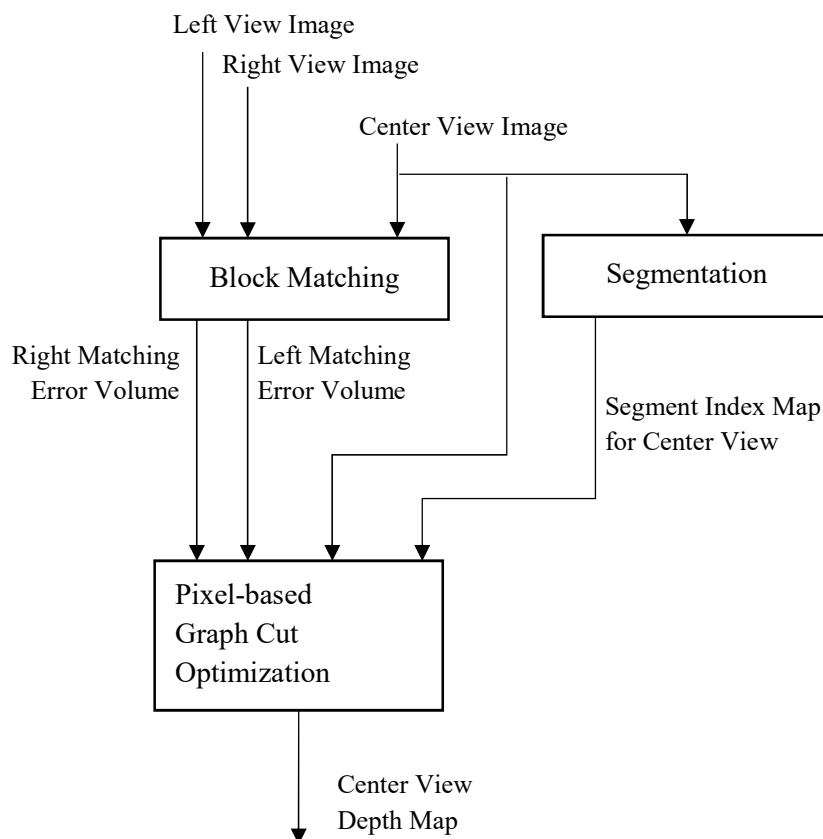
Left View Image

Right View Image

Center View Image

Block Matching

Segmentation

Right Matching Error Volume

Left Matching Error Volume

Segment Index Map for Center View

Pixel-based Graph Cut Optimization

Center View Depth Map